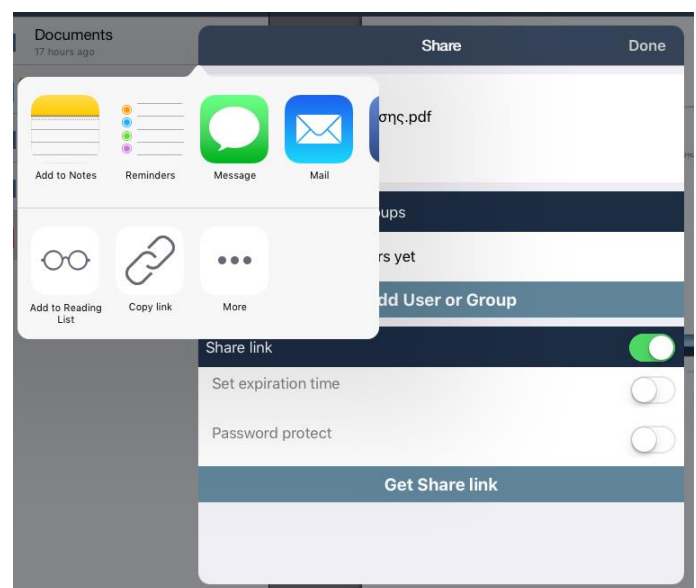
Documents
17 hours ago

Share
Done

σης.pdf

Add to Notes
Reminders
Message
Mail

oups

rs yet

Add to Reading List
Copy link
More

dd User or Group

Share link
Set expiration time
Password protect
Get Share link